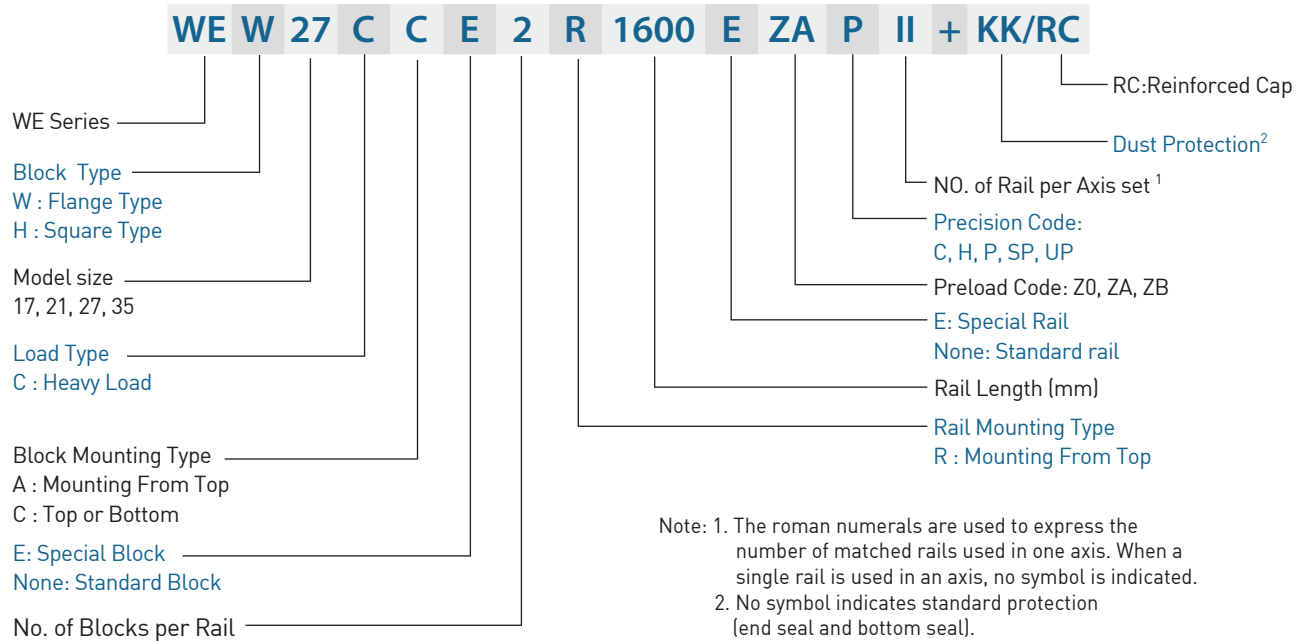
WE W 27 C C E 2 R 1600 E ZA P II + KK/RC

RC:Reinforced Cap

Dust Protection$^2$

NO. of Rail per Axis set $^1$

Precision Code:
C, H, P, SP, UP

Preload Code: Z0, ZA, ZB

E: Special Rail
None: Standard rail

Rail Length (mm)

Rail Mounting Type
R : Mounting From Top

WE Series

Block Type
W : Flange Type
H : Square Type

Model size
17, 21, 27, 35

Load Type
C : Heavy Load

Block Mounting Type
A : Mounting From Top
C : Top or Bottom

E: Special Block
None: Standard Block

No. of Blocks per Rail

Note: 1. The roman numerals are used to express the number of matched rails used in one axis. When a single rail is used in an axis, no symbol is indicated.
2. No symbol indicates standard protection (end seal and bottom seal).